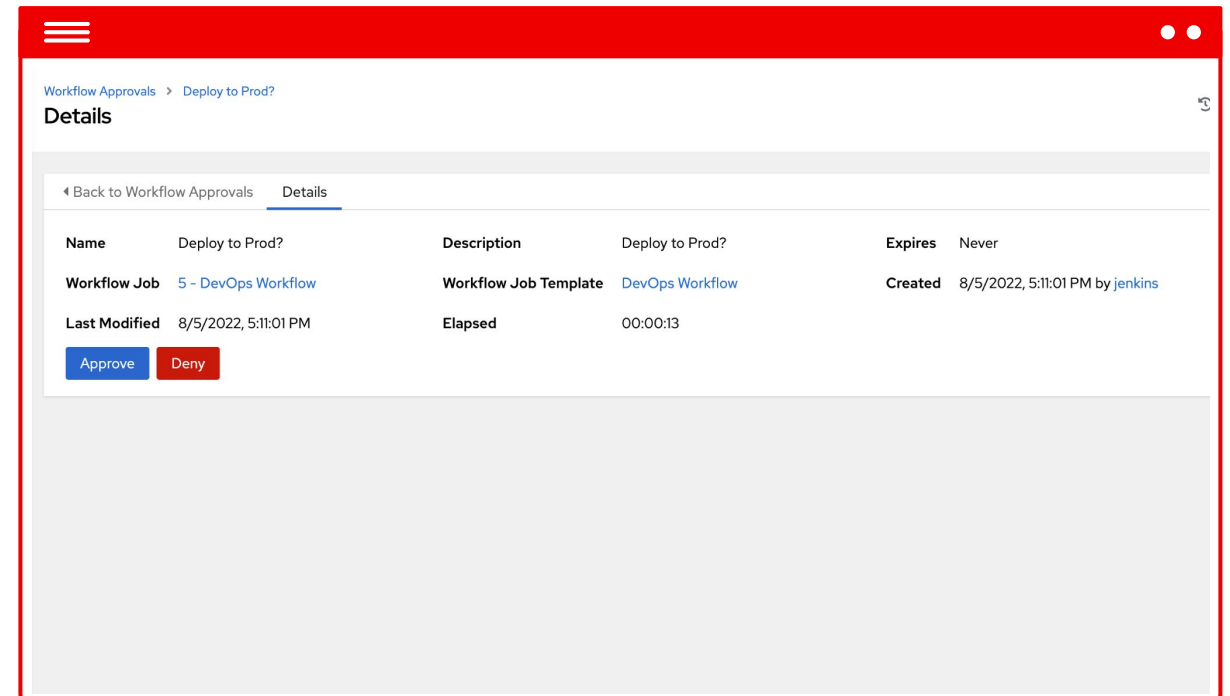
Workflow Approvals > Deploy to Prod?
Details

◂ Back to Workflow Approvals Details

Name Deploy to Prod?
Description Deploy to Prod?
Expires Never
Workflow Job 5 - DevOps Workflow
Workflow Job Template DevOps Workflow
Created 8/5/2022, 5:11:01 PM by jenkins
Last Modified 8/5/2022, 5:11:01 PM
Elapsed 00:00:13

Approve
Deny